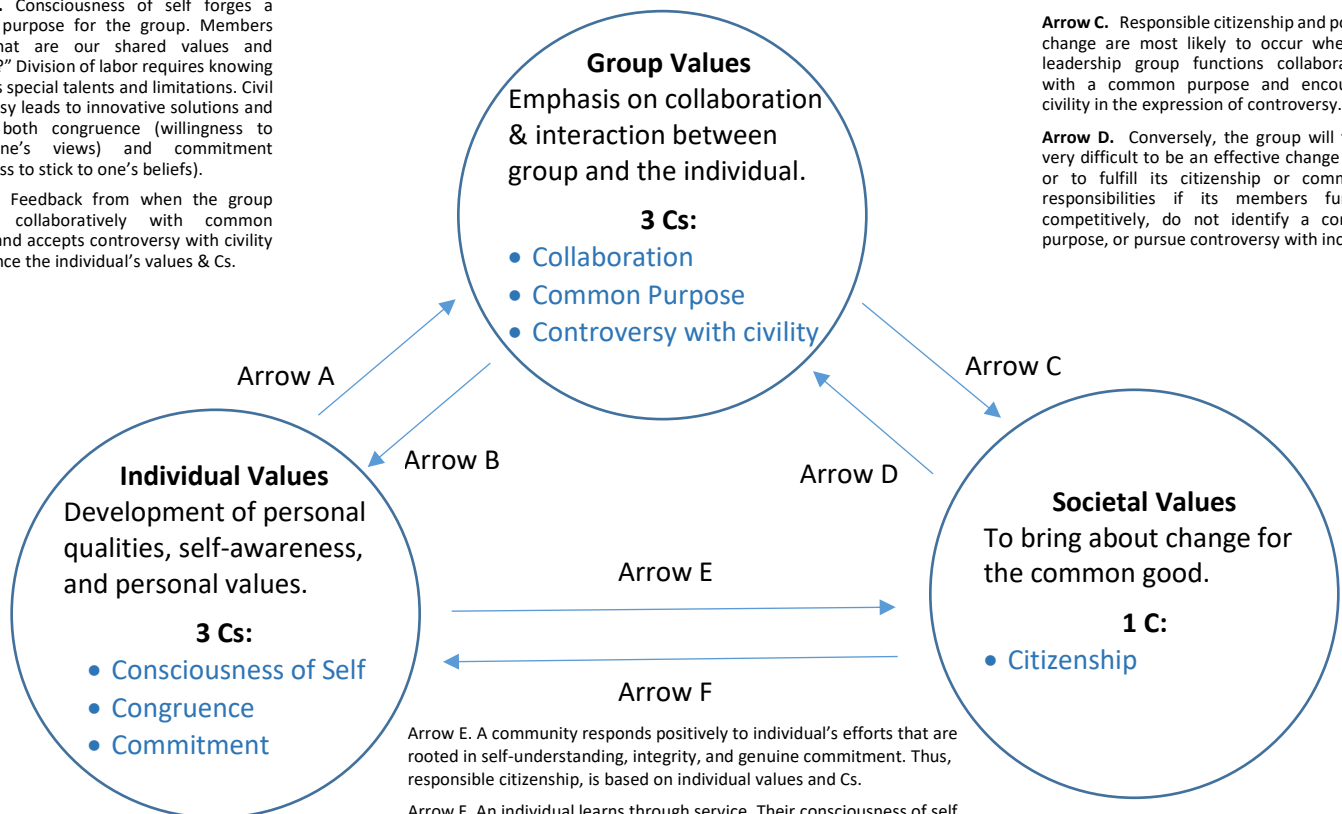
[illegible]. Consciousness of self forges a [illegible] purpose for the group. Members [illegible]hat are our shared values and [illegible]?" Division of labor requires knowing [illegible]s special talents and limitations. Civil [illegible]sy leads to innovative solutions and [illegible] both congruence (willingness to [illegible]ne's views) and commitment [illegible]ss to stick to one's beliefs).

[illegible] Feedback from when the group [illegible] collaboratively with common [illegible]nd accepts controversy with civility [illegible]nce the individual's values & Cs.

Group Values
Emphasis on collaboration & interaction between group and the individual.

3 Cs:
• Collaboration
• Common Purpose
• Controversy with civility

Arrow C. Responsible citizenship and po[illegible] change are most likely to occur whe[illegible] leadership group functions collabora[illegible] with a common purpose and encou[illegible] civility in the expression of controversy.

Arrow D. Conversely, the group will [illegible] very difficult to be an effective change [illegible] or to fulfill its citizenship or comm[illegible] responsibilities if its members fu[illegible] competitively, do not identify a co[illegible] purpose, or pursue controversy with inc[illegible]

Arrow A

Arrow B

Arrow C

Arrow D

Individual Values
Development of personal qualities, self-awareness, and personal values.

3 Cs:
• Consciousness of Self
• Congruence
• Commitment

Arrow E

Arrow F

Societal Values
To bring about change for the common good.

1 C:
• Citizenship

Arrow E. A community responds positively to individual's efforts that are rooted in self-understanding, integrity, and genuine commitment. Thus, responsible citizenship, is based on individual values and Cs.

Arrow F. An individual learns through service. Their consciousness of self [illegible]